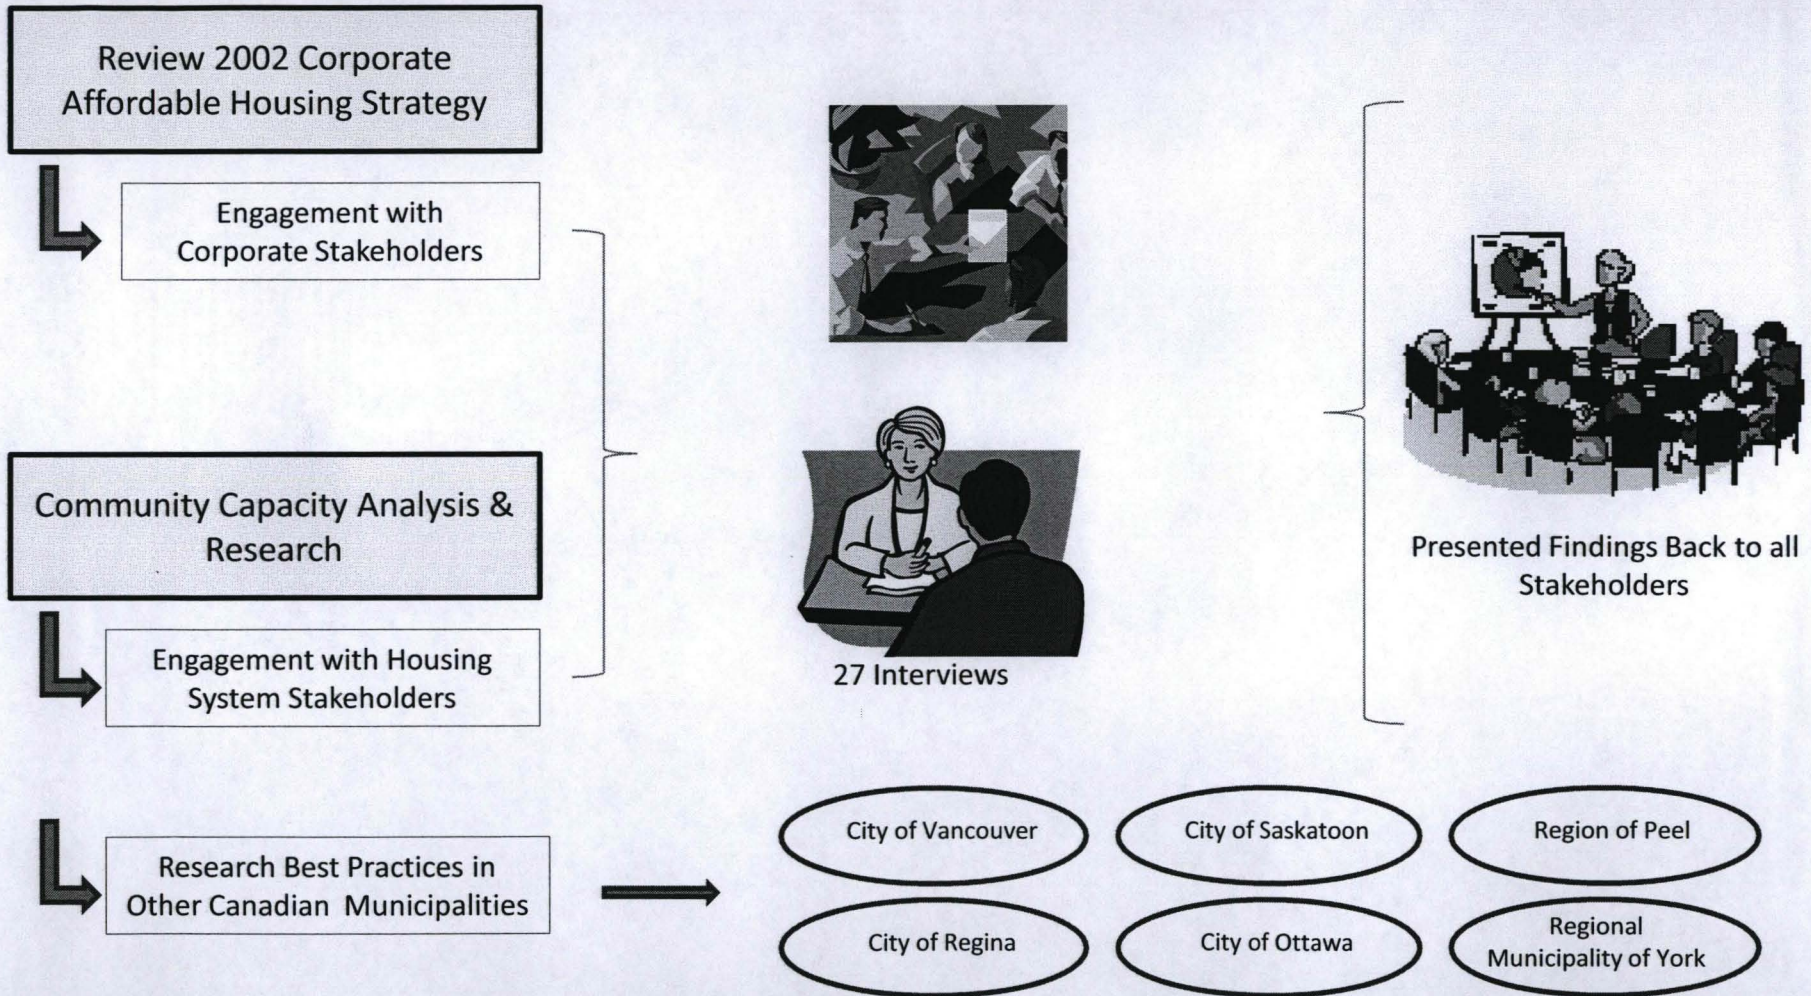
Review 2002 Corporate Affordable Housing Strategy

Engagement with Corporate Stakeholders

Community Capacity Analysis & Research

Engagement with Housing System Stakeholders

27 Interviews

Presented Findings Back to all Stakeholders

Research Best Practices in Other Canadian Municipalities

City of Vancouver

City of Saskatoon

Region of Peel

City of Regina

City of Ottawa

Regional Municipality of York